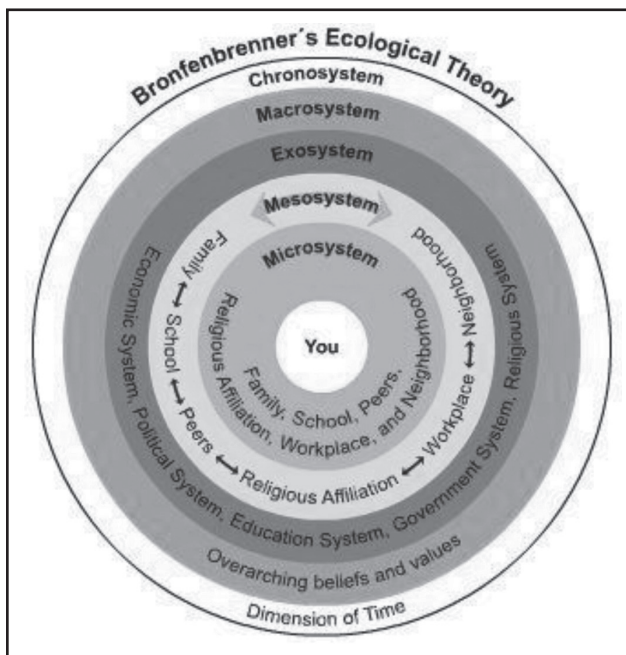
Bronfenbrenner's Ecological Theory

Chronosystem

Macrosystem

Exosystem

Mesosystem

Microsystem

You

Family, School, Peers, Religious Affiliation, Workplace, and Neighborhood

Family ⟷ School ⟷ Peers ⟷ Religious Affiliation ⟷ Workplace ⟷ Neighborhood

Economic System, Political System, Education System, Government System, Religious System

Overarching beliefs and values

Dimension of Time